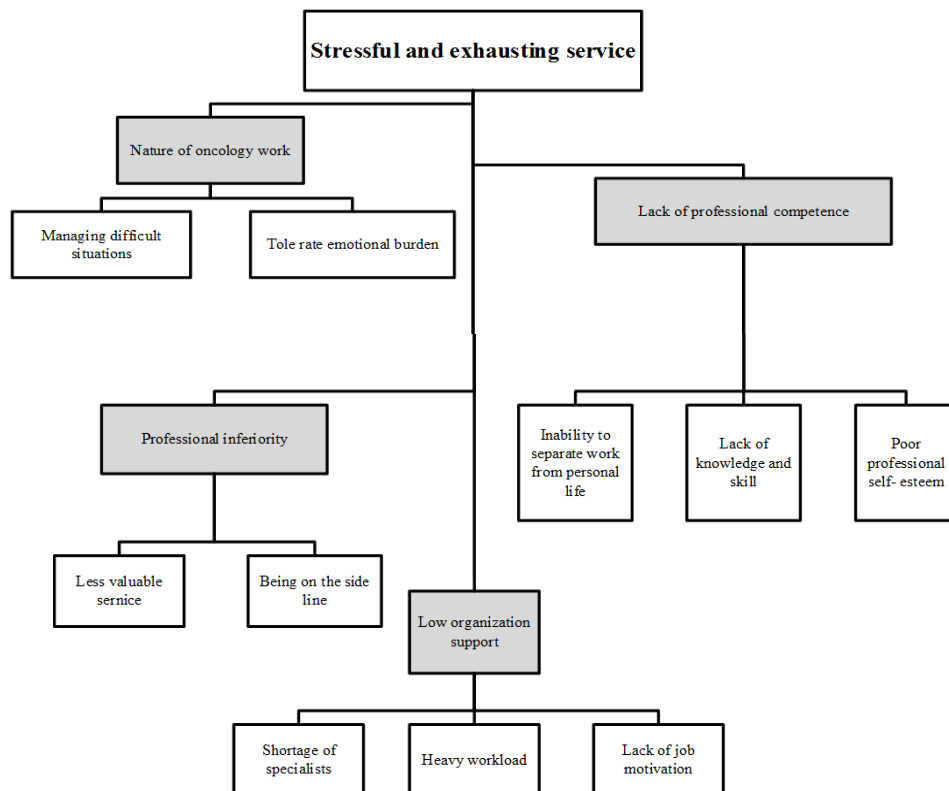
Stressful and exhausting service

Nature of oncology work

Managing difficult situations

Tole rate emotional burden

Lack of professional competence

Professional inferiority

Inability to separate work from personal life

Lack of knowledge and skill

Poor professional self- esteem

Less valuable sernice

Being on the side line

Low organization support

Shortage of specialists

Heavy workload

Lack of job motivation